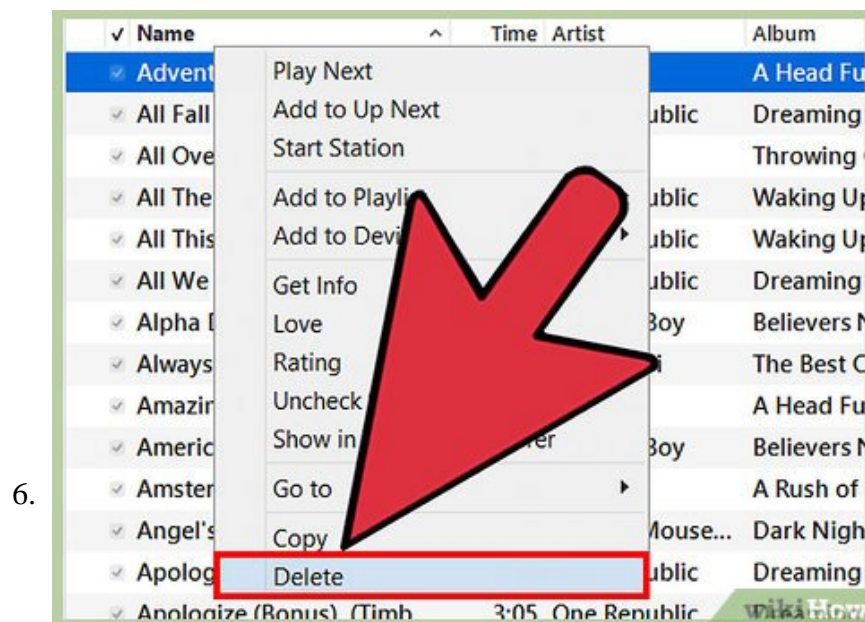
6.

| ✓ Name ^ | Time | Artist | Album |
|---|---|---|---|
| Advent | | | A Head Fu |
| All Fall | | ublic | Dreaming |
| All Ove | | | Throwing |
| All The | | ublic | Waking U |
| All This | | ublic | Waking U |
| All We | | ublic | Dreaming |
| Alpha | | Boy | Believers N |
| Always | | i | The Best C |
| Amazi | | | A Head Fu |
| Americ | | Boy | Believers N |
| Amster | | | A Rush of |
| Angel's | | Mouse... | Dark Nigh |
| Apolog | | ublic | Dreaming |
| Apologize (Bonus) (Timb | 3:05 | One Republic | |

Play Next
Add to Up Next
Start Station
Add to Playli
Add to Devi
Get Info
Love
Rating
Uncheck
Show in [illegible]er
Go to
Copy
Delete

wikiHow